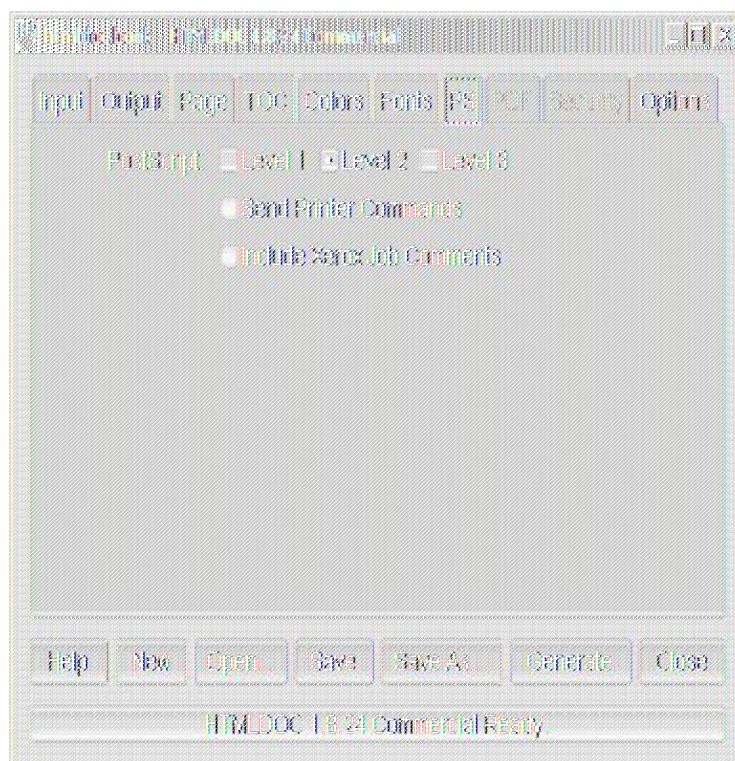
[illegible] HTMLDOC 1.8.24 Commercial

Input Output Page TOC Colors Fonts PS PDF Security Options

PostScript: Level 1 Level 2 Level 3

Send Printer Commands

Include Xerox Job Comments

Help New Open... Save Save As... Generate Close

HTMLDOC 1.8.24 Commercial Ready.